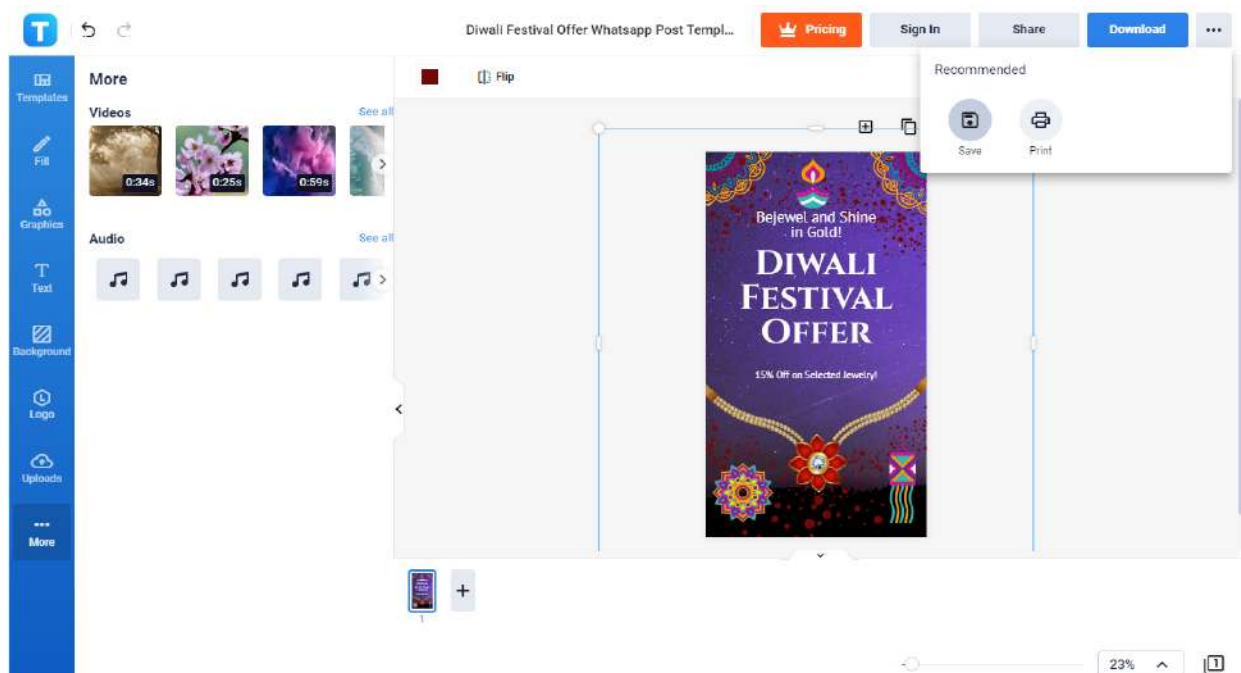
T

Diwali Festival Offer Whatsapp Post Templ...

Pricing

Sign In

Share

Download

...

Templates

Fill

Graphics

Text

Background

Logo

Uploads

More

More

Videos

See all

0:34s

0:25s

0:59s

Audio

See all

Flip

Recommended

Save

Print

Bejewel and Shine in Gold!

DIWALI FESTIVAL OFFER

15% Off on Selected Jewelry!

1

23%